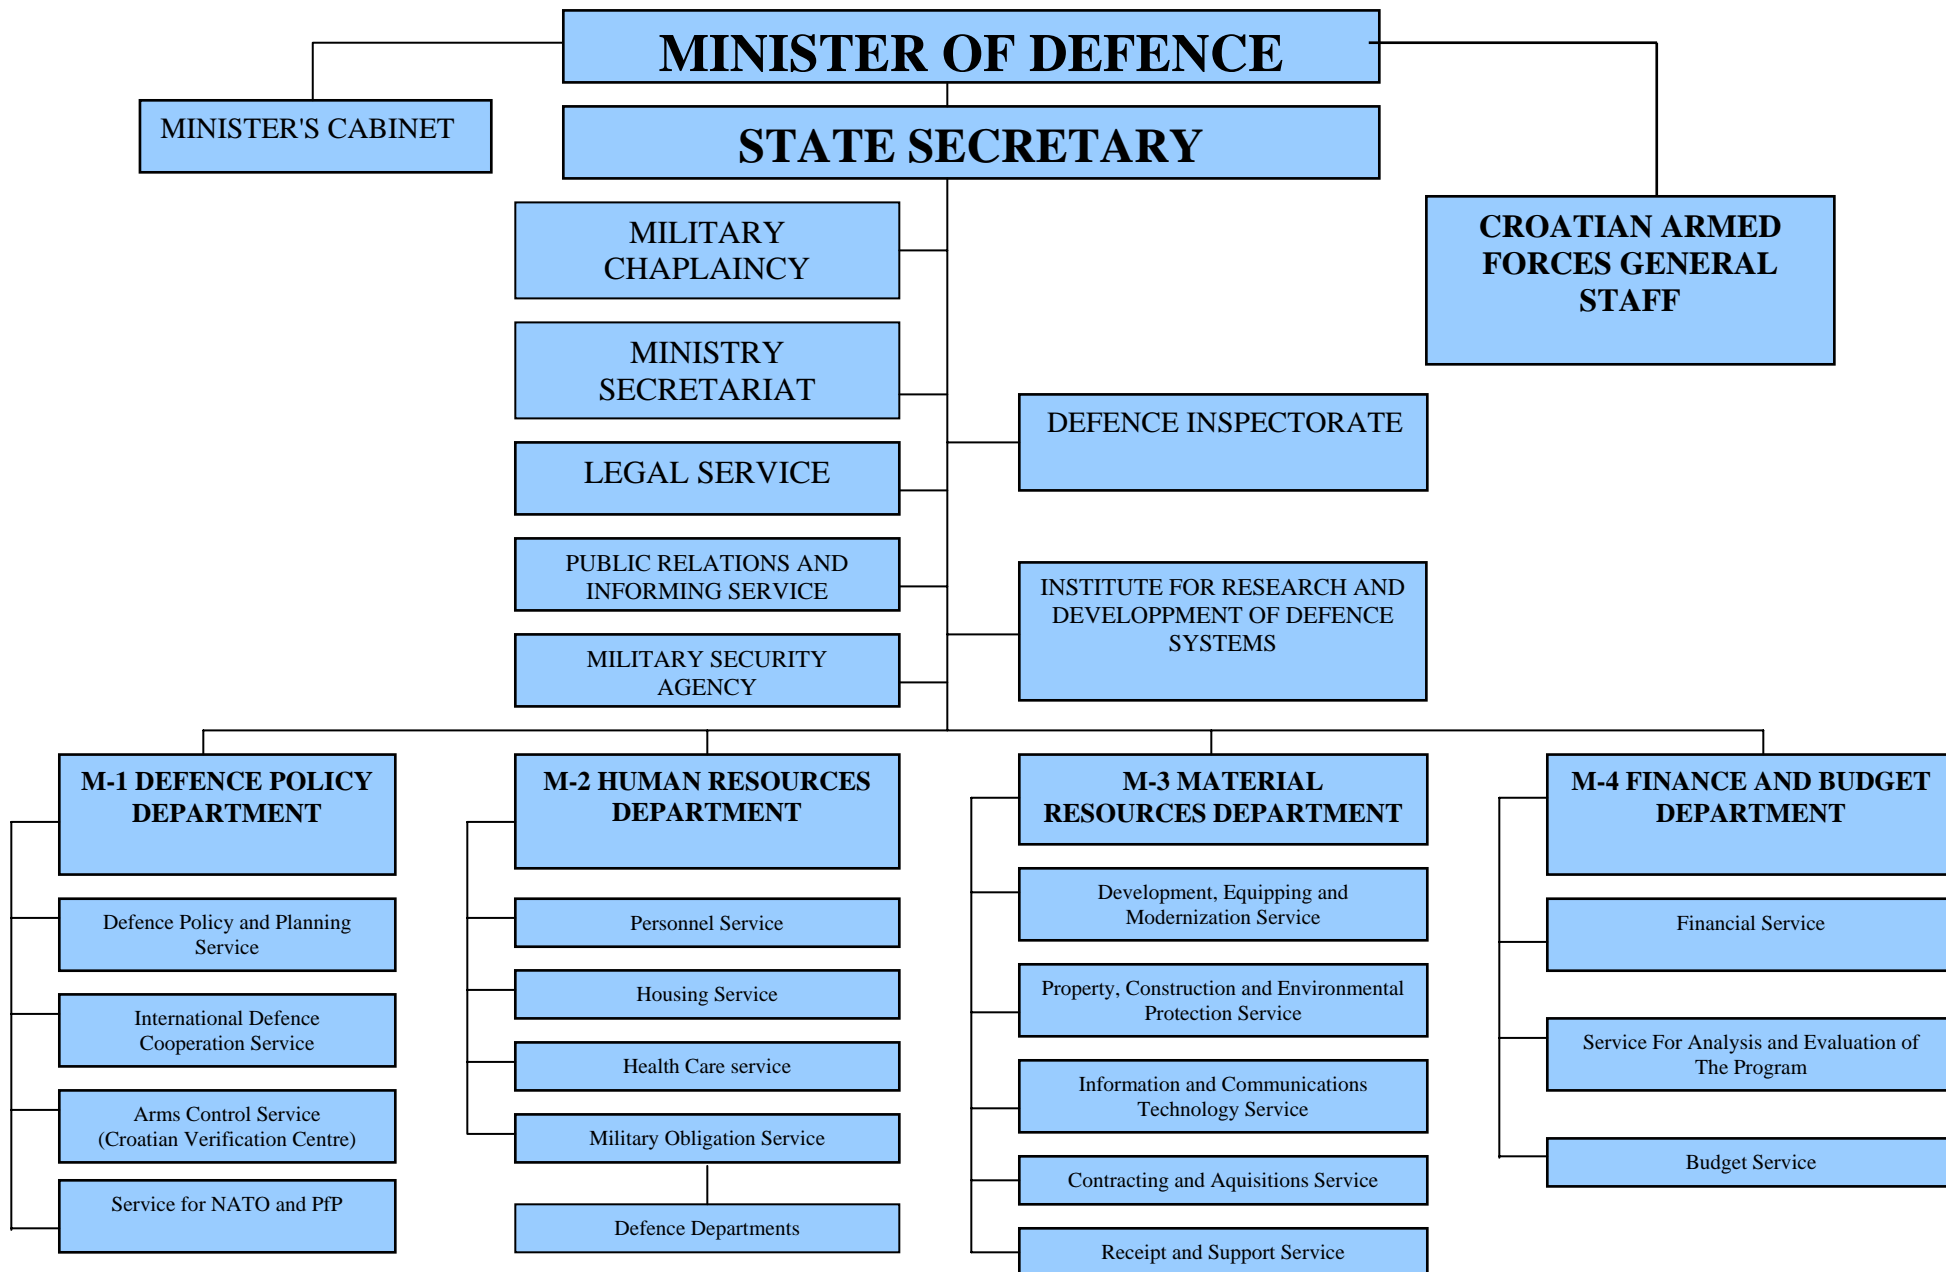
MINISTER OF DEFENCE

MINISTER'S CABINET

STATE SECRETARY

CROATIAN ARMED FORCES GENERAL STAFF

MILITARY CHAPLAINCY

MINISTRY SECRETARIAT

LEGAL SERVICE

PUBLIC RELATIONS AND INFORMING SERVICE

MILITARY SECURITY AGENCY

DEFENCE INSPECTORATE

INSTITUTE FOR RESEARCH AND DEVELOPPMENT OF DEFENCE SYSTEMS

M-1 DEFENCE POLICY DEPARTMENT

Defence Policy and Planning Service

International Defence Cooperation Service

Arms Control Service (Croatian Verification Centre)

Service for NATO and PfP

M-2 HUMAN RESOURCES DEPARTMENT

Personnel Service

Housing Service

Health Care service

Military Obligation Service

Defence Departments

M-3 MATERIAL RESOURCES DEPARTMENT

Development, Equipping and Modernization Service

Property, Construction and Environmental Protection Service

Information and Communications Technology Service

Contracting and Aquisitions Service

Receipt and Support Service

M-4 FINANCE AND BUDGET DEPARTMENT

Financial Service

Service For Analysis and Evaluation of The Program

Budget Service